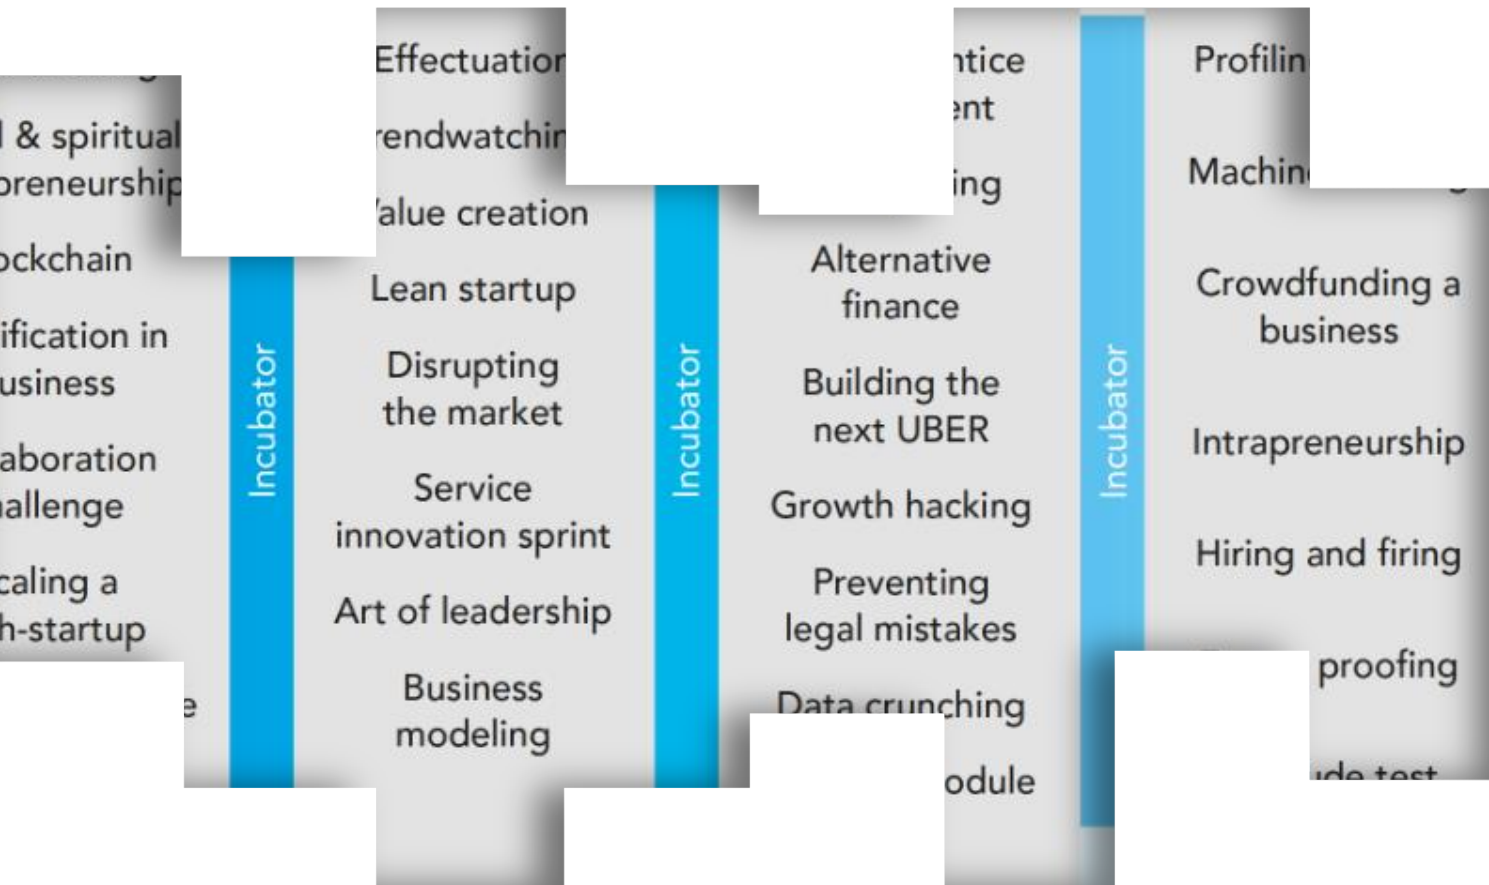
l & spiritual
preneurship

ockchain

ification in
usiness

aboration
hallenge

caling a
h-startup

e

Incubator

Effectuation
rendwatchin
Value creation

Lean startup

Disrupting
the market

Service
innovation sprint

Art of leadership

Business
modeling

Incubator

ntice
ent

ing

Alternative
finance

Building the
next UBER

Growth hacking

Preventing
legal mistakes

Data crunching

odule

Incubator

Profilin

Machin

Crowdfunding a
business

Intrapreneurship

Hiring and firing

proofing

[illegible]